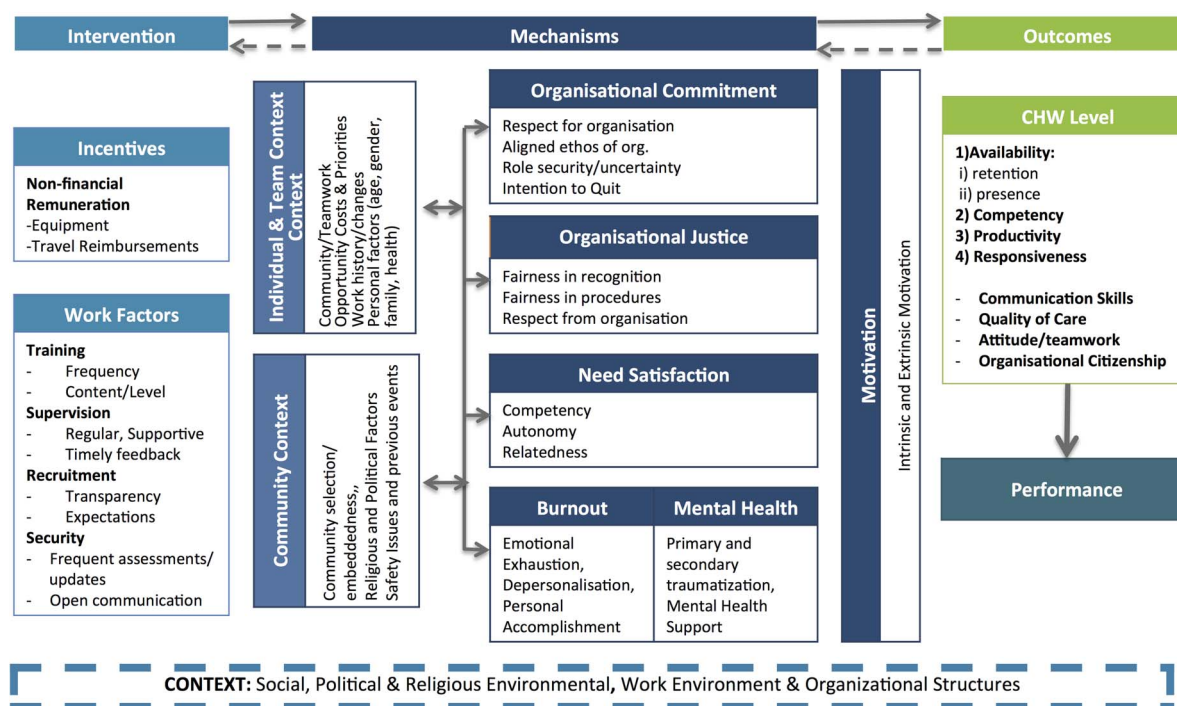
Intervention

Mechanisms

Outcomes

Incentives

**Non-financial Remuneration**
-Equipment
-Travel Reimbursements

Work Factors

**Training**
- Frequency
- Content/Level
**Supervision**
- Regular, Supportive
- Timely feedback
**Recruitment**
- Transparency
- Expectations
**Security**
- Frequent assessments/ updates
- Open communication

Individual & Team Context Context

Community/Teamwork
Opportunity Costs & Priorities
Work history/changes
Personal factors (age, gender, family, health)

Community Context

Community selection/ embeddedness,,
Religious and Political Factors
Safety Issues and previous events

Organisational Commitment

Respect for organisation
Aligned ethos of org.
Role security/uncertainty
Intention to Quit

Organisational Justice

Fairness in recognition
Fairness in procedures
Respect from organisation

Need Satisfaction

Competency
Autonomy
Relatedness

| Burnout | Mental Health |
|---|---|
| Emotional Exhaustion, Depersonalisation, Personal Accomplishment | Primary and secondary traumatization, Mental Health Support |

Motivation

Intrinsic and Extrinsic Motivation

CHW Level

**1)Availability:**
i) retention
ii) presence
**2) Competency**
**3) Productivity**
**4) Responsiveness**

- **Communication Skills**
- **Quality of Care**
- **Attitude/teamwork**
- **Organisational Citizenship**

Performance

**CONTEXT:** Social, Political & Religious Environmental, Work Environment & Organizational Structures